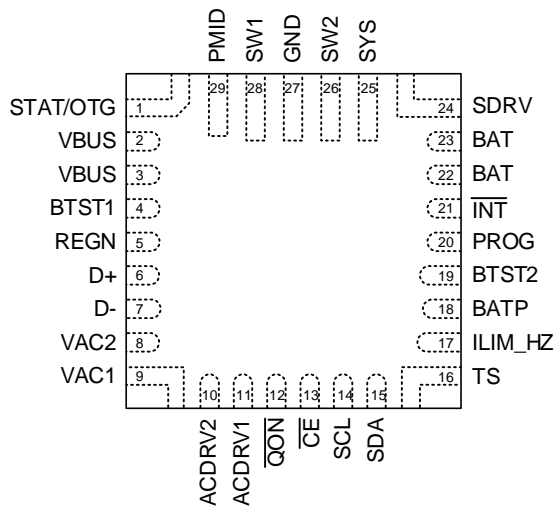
PMID SW1 GND SW2 SYS
29 28 27 26 25

STAT/OTG 1
VBUS 2
VBUS 3
BTST1 4
REGN 5
D+ 6
D- 7
VAC2 8
VAC1 9

24 SDRV
23 BAT
22 BAT
21 $\overline{INT}$
20 PROG
19 BTST2
18 BATP
17 ILIM_HZ
16 TS

10 11 12 13 14 15
ACDRV2 ACDRV1 $\overline{QON}$ $\overline{CE}$ SCL SDA